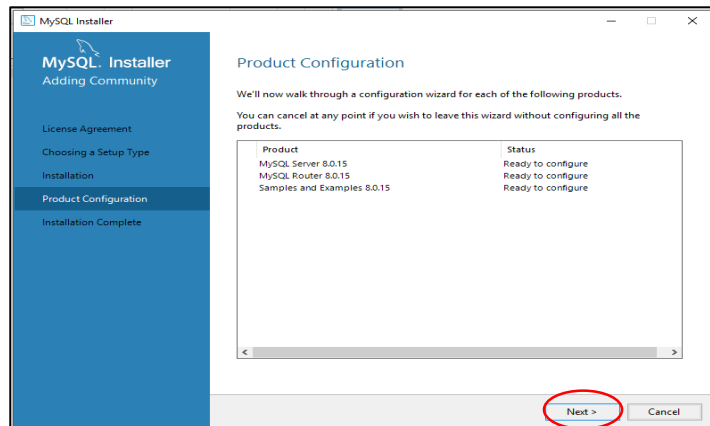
MySQL Installer

MySQL. Installer
Adding Community

License Agreement
Choosing a Setup Type
Installation
Product Configuration
Installation Complete

Product Configuration

We'll now walk through a configuration wizard for each of the following products.

You can cancel at any point if you wish to leave this wizard without configuring all the products.

| Product | Status |
|---|---|
| MySQL Server 8.0.15 | Ready to configure |
| MySQL Router 8.0.15 | Ready to configure |
| Samples and Examples 8.0.15 | Ready to configure |

Next >
Cancel